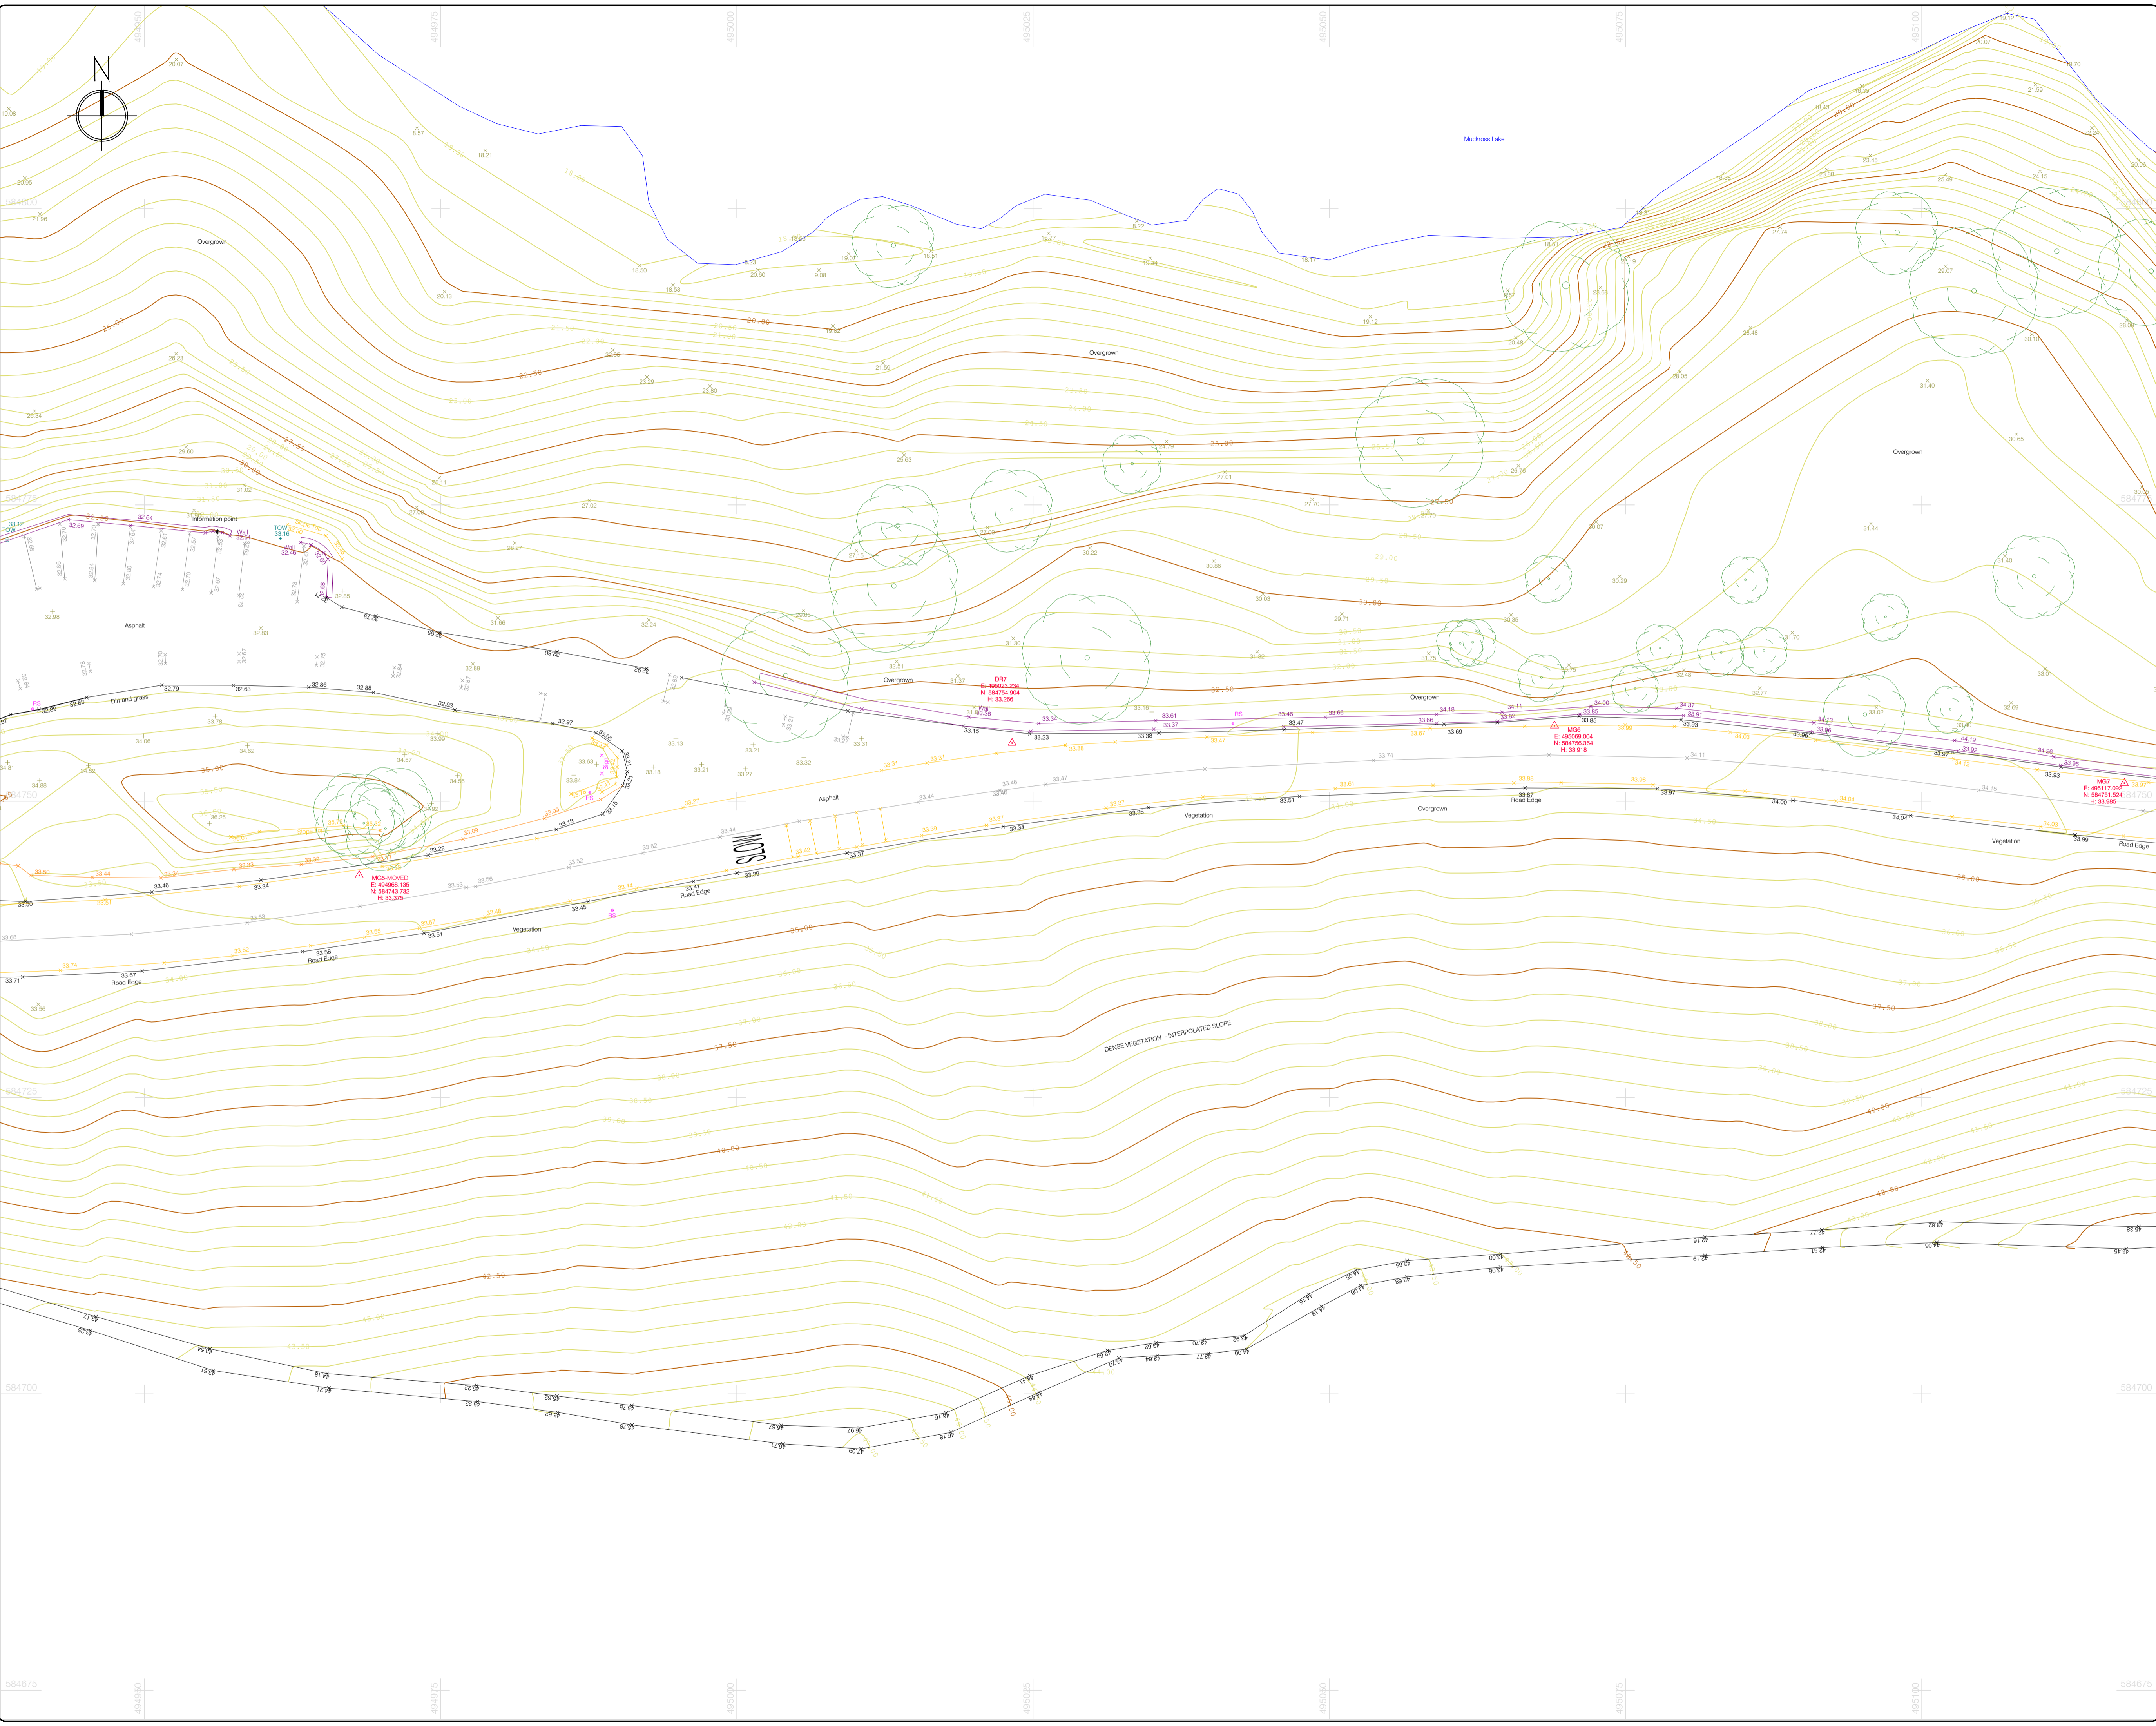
N

Muckross Lake

Overgrown

Overgrown

Overgrown

Information point

Wall

TOW
33.16

Asphalt

Dirt and grass

DR7
E: 495023.234
N: 584754.904
H: 33.266

MG6
E: 495069.004
N: 584756.364
H: 33.918

MG7
E: 495117.092
N: 584751.524
H: 33.985

MG5-MOVED
E: 494968.135
N: 584743.732
H: 33.375

Overgrown

Overgrown

Overgrown

Asphalt

SLOW

Vegetation

Road Edge

Road Edge

Road Edge

Road Edge

Vegetation

Vegetation

Road Edge

DENSE VEGETATION - INTERPOLATED SLOPE

584800

584775

584750

584725

584700

584675

494950

494975

495000

495025

495050

495075

495100